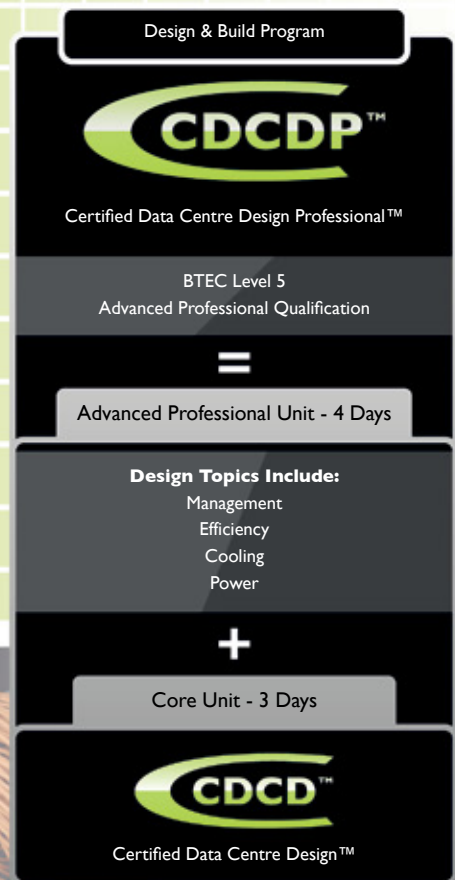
Design & Build Program

CDCDP™

Certified Data Centre Design Professional™

BTEC Level 5
Advanced Professional Qualification

=

Advanced Professional Unit - 4 Days

**Design Topics Include:**
Management
Efficiency
Cooling
Power

+

Core Unit - 3 Days

CDCD™

Certified Data Centre Design™